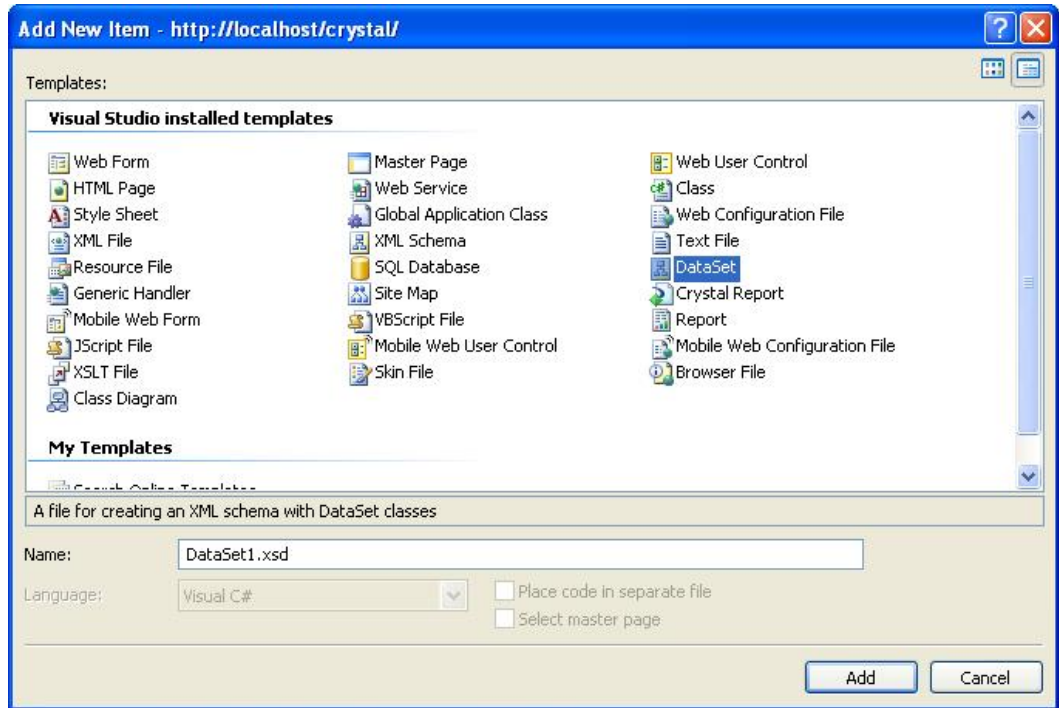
Add New Item - http://localhost/crystal/

Templates:

Visual Studio installed templates

Web Form
HTML Page
Style Sheet
XML File
Resource File
Generic Handler
Mobile Web Form
JScript File
XSLT File
Class Diagram

Master Page
Web Service
Global Application Class
XML Schema
SQL Database
Site Map
VBScript File
Mobile Web User Control
Skin File

Web User Control
Class
Web Configuration File
Text File
DataSet
Crystal Report
Report
Mobile Web Configuration File
Browser File

My Templates

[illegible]

A file for creating an XML schema with DataSet classes

Name: DataSet1.xsd

Language: Visual C#

Place code in separate file

Select master page

Add

Cancel